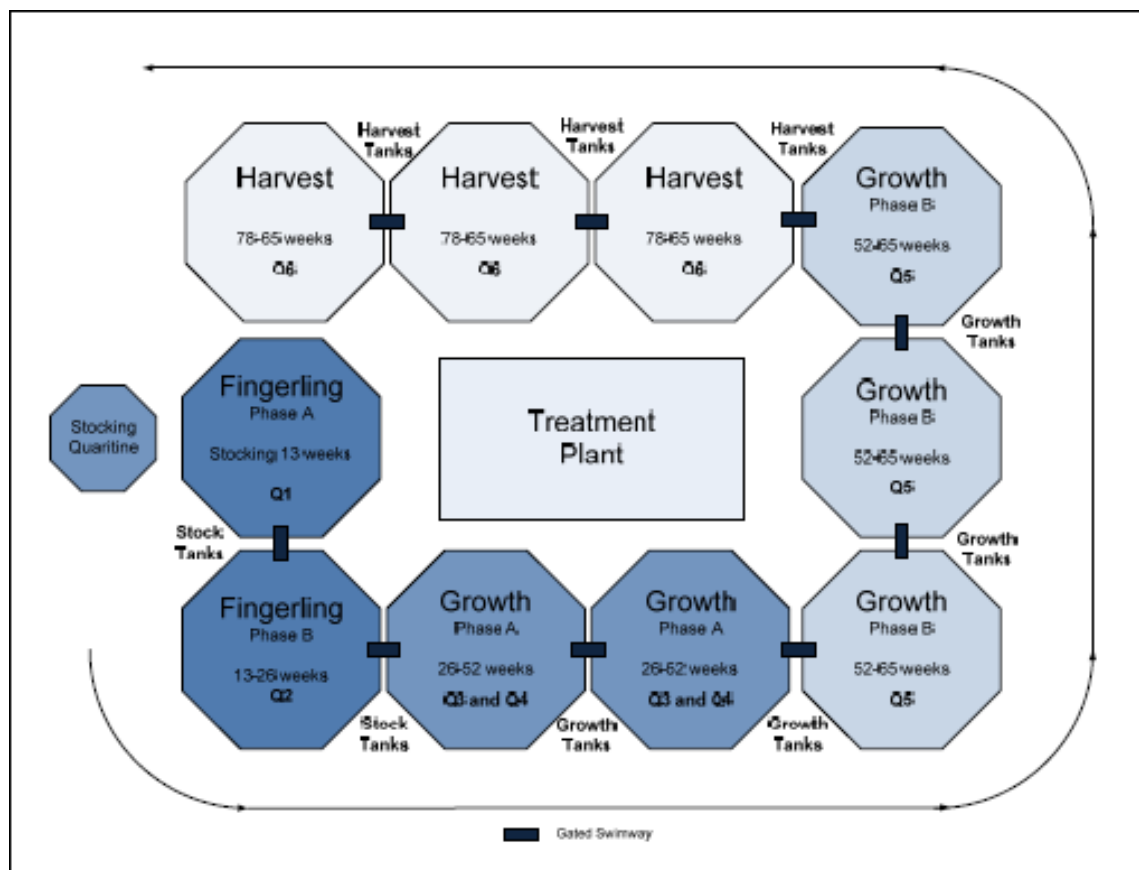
Harvest Tanks

Harvest Tanks

Harvest Tanks

Harvest

78-65 weeks

Q6

Harvest

78-65 weeks

Q6

Harvest

78-65 weeks

Q6

Growth

Phase B

52-65 weeks

Q5

Growth Tanks

Stocking Quaritine

Fingerling

Phase A

Stocking 13 weeks

Q1

Treatment Plant

Growth

Phase B

52-65 weeks

Q5

Stock Tanks

Growth Tanks

Fingerling

Phase B

13-26 weeks

Q2

Growth

Phase A

26-52 weeks

Q3 and Q4

Growth

Phase A

26-62 weeks

Q3 and Q4

Growth

Phase B

52-65 weeks

Q5

Stock Tanks

Growth Tanks

Growth Tanks

Gated Swimway